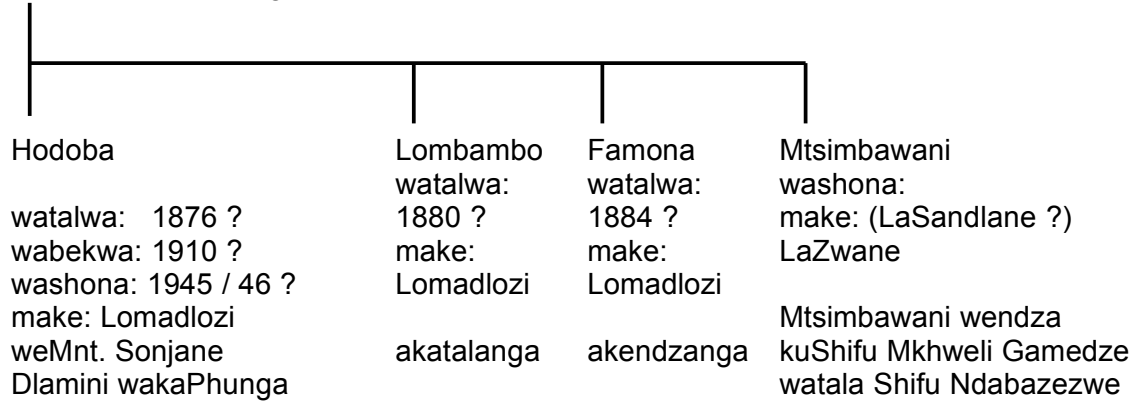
Hodoba

watalwa: 1876 ?
wabekwa: 1910 ?
washona: 1945 / 46 ?
make: Lomadlozi
weMnt. Sonjane
Dlamini wakaPhunga

Lombambo
watalwa:
1880 ?
make:
Lomadlozi

akatalanga

Famona
watalwa:
1884 ?
make:
Lomadlozi

akendzanga

Mtsimbawani
washona:
make: (LaSandlane ?)
LaZwane

Mtsimbawani wendza
kuShifu Mkhweli Gamedze
watala Shifu Ndabazezwe